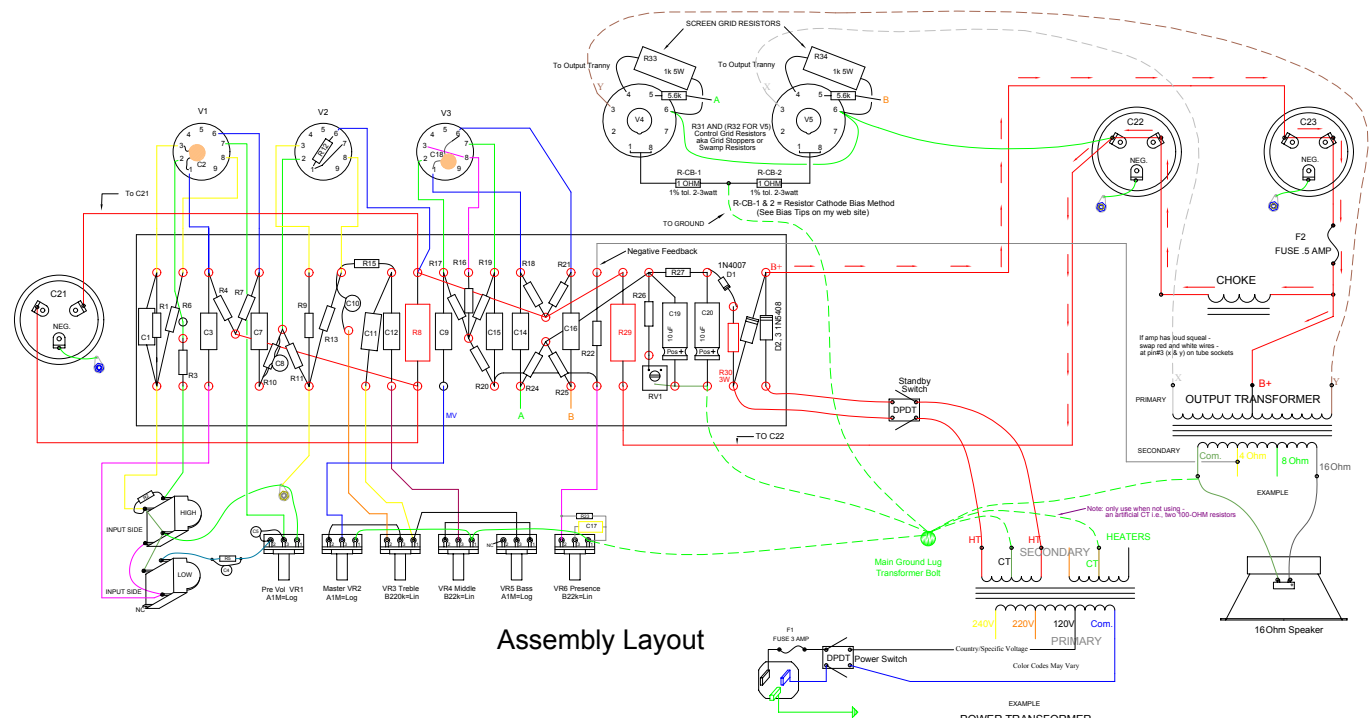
SCREEN GRID RESISTORS

To Output Tranny

R33

1k 5W

To Output Tranny

R34

1k 5W

Y

4 5 5.6k 6

A

B

3 V4 7

R31 AND (R32 FOR V5) Control Grid Resistors aka Grid Stoppers or Swamp Resistors

3 V5 7

1 8

R-CB-1

1 OHM

1% tol. 2-3watt

R-CB-2

1 OHM

1% tol. 2-3watt

R-CB-1 & 2 = Resistor Cathode Bias Method (See Bias Tips on my web site)

TO GROUND

C22

NEG.

C23

NEG.

F2

FUSE .5 AMP

V1

V2

V3

C2

C18

To C21

C21

NEG.

Negative Feedback

R15

R17

R16

R19

R18

R21

R27

1N4007

D1

B+

R1

R6

C1

R3

C3

R4

R7

C7

R9

C10

C11

C12

R8

C9

C15

C14

C16

R22

R29

R26

C19

10 uF

Pos +

C20

10 uF

Pos +

D2 3 1N408

R10

C8

R11

R13

R20

R24

R25

RV1

R30 3W

MV

A

B

CHOKE

If amp has loud squeal - swap red and white wires - at pin#3 (x & y) on tube sockets

X

B+

Y

PRIMARY

OUTPUT TRANSFORMER

Standby Switch

DPDT

TO C22

SECONDARY

Com.

4 Ohm

8 Ohm

16Ohm

EXAMPLE

Note: only use when not using - an artificial CT i.e., two 100-OHM resistors

HIGH

INPUT SIDE

LOW

INPUT SIDE

NC

C17

Pre Vol VR1 A1M=Log

Master VR2 A1M=Log

VR3 Treble B220k=Lin

VR4 Middle B22k=Lin

VR5 Bass A1M=Log

VR6 Presence B22k=Lin

Main Ground Lug Transformer Bolt

HT

HT

SECONDARY

HEATERS

CT

CT

240V

220V

120V

Com.

PRIMARY

16Ohm Speaker

Assembly Layout

F1

FUSE 3 AMP

DPDT

Power Switch

Country/Specific Voltage

Color Codes May Vary

EXAMPLE

POWER TRANSFORMER